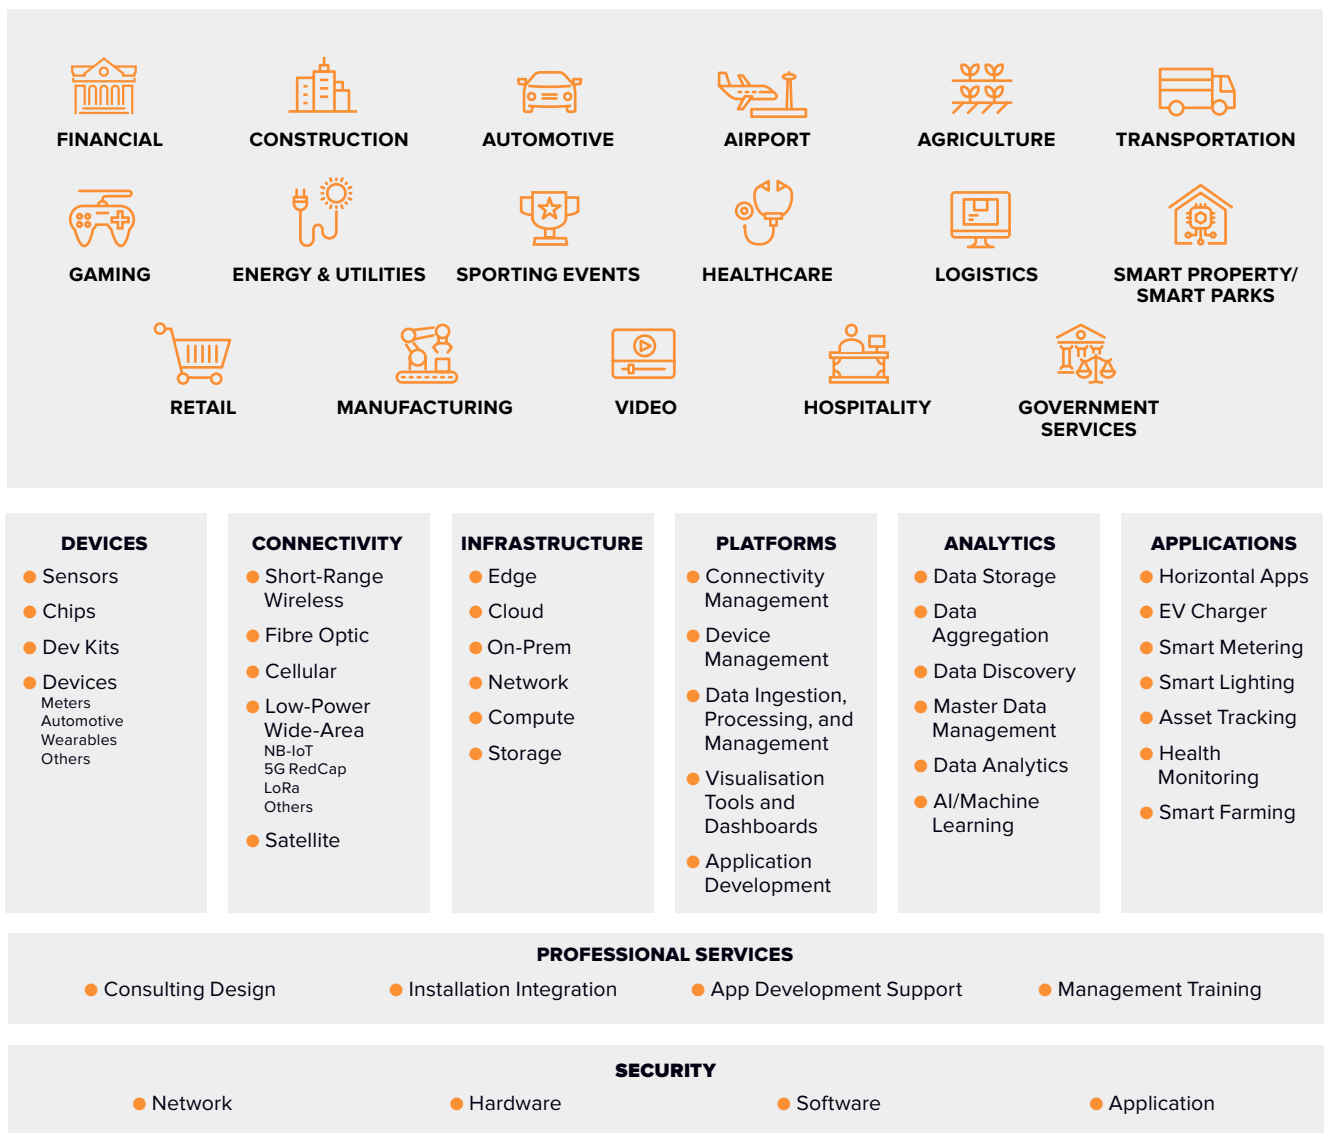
FINANCIAL
CONSTRUCTION
AUTOMOTIVE
AIRPORT
AGRICULTURE
TRANSPORTATION
GAMING
ENERGY & UTILITIES
SPORTING EVENTS
HEALTHCARE
LOGISTICS
SMART PROPERTY/ SMART PARKS
RETAIL
MANUFACTURING
VIDEO
HOSPITALITY
GOVERNMENT SERVICES

DEVICES
Sensors
Chips
Dev Kits
Devices
Meters
Automotive
Wearables
Others

CONNECTIVITY
Short-Range Wireless
Fibre Optic
Cellular
Low-Power Wide-Area
NB-IoT
5G RedCap
LoRa
Others
Satellite

INFRASTRUCTURE
Edge
Cloud
On-Prem
Network
Compute
Storage

PLATFORMS
Connectivity Management
Device Management
Data Ingestion, Processing, and Management
Visualisation Tools and Dashboards
Application Development

ANALYTICS
Data Storage
Data Aggregation
Data Discovery
Master Data Management
Data Analytics
AI/Machine Learning

APPLICATIONS
Horizontal Apps
EV Charger
Smart Metering
Smart Lighting
Asset Tracking
Health Monitoring
Smart Farming

PROFESSIONAL SERVICES
Consulting Design
Installation Integration
App Development Support
Management Training

SECURITY
Network
Hardware
Software
Application